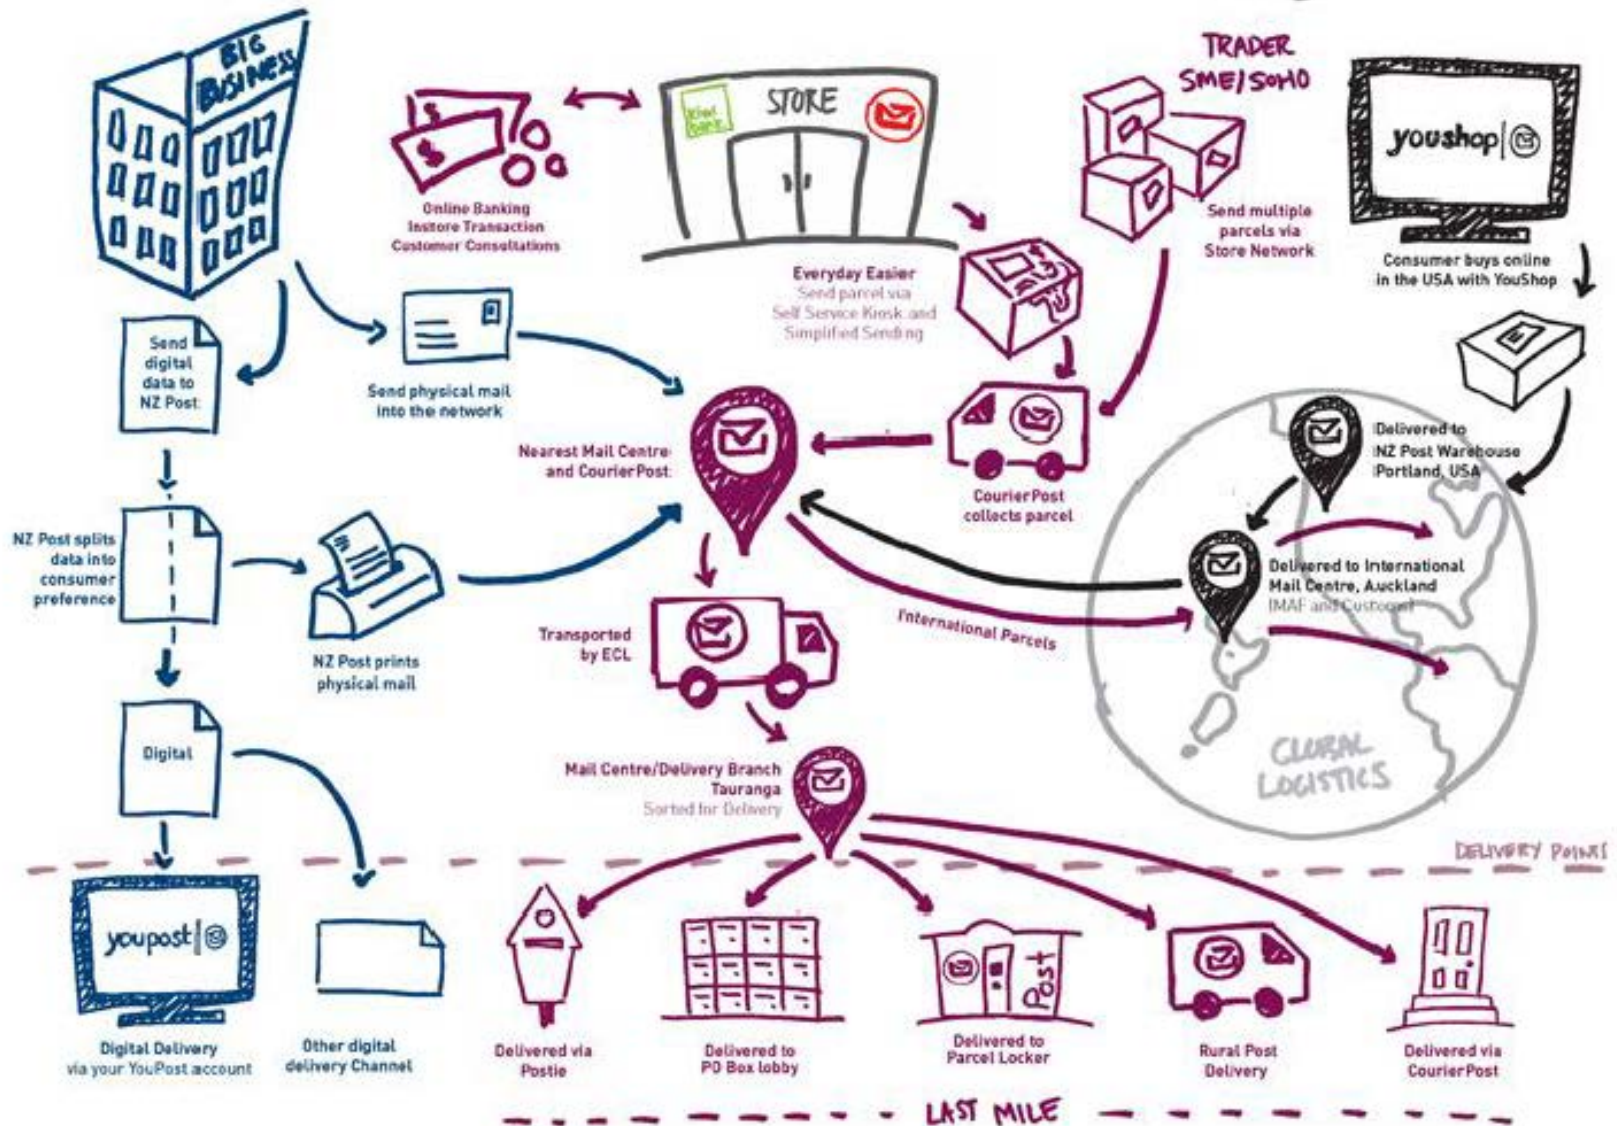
BIG BUSINESS

Online Banking
Instore Transaction
Customer Consultations

STORE

Kiwi Bank

TRADER SME/SOHO

youshop

Send multiple parcels via Store Network

Consumer buys online in the USA with YouShop

Everyday Easier
Send parcel via Self Service Kiosk and Simplified Sending

Send digital data to NZ Post

Send physical mail into the network

Nearest Mail Centre and CourierPost

CourierPost collects parcel

Delivered to NZ Post Warehouse Portland, USA

NZ Post splits data into consumer preference

Delivered to International Mail Centre, Auckland
IMAF and Customs

International Parcels

NZ Post prints physical mail

Transported by ECL

Digital

Mail Centre/Delivery Branch
Tauranga
Sorted for Delivery

GLOBAL LOGISTICS

DELIVERY POINTS

youpost

Post

Digital Delivery via your YouPost account

Other digital delivery Channel

Delivered via Postie

Delivered to PO Box lobby

Delivered to Parcel Locker

Rural Post Delivery

Delivered via CourierPost

LAST MILE